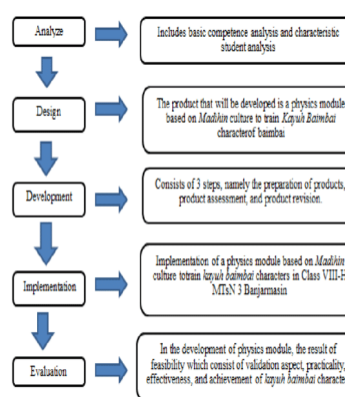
Analyze

Includes basic competence analysis and characteristic student analysis

Design

The product that will be developed is a physics module based on *Madihin* culture to train *Kayuh Baimbai* characterof bamba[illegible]

Development

Consists of 3 steps, namely the preparation of products, product assessment, and product revision.

Implementation

Implementation of a physics module based on *Madihin* culture totrain *kayuh baimbai* characters in Class VIII-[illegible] MTsN 3 Banjarmasin

Evaluation

In the development of physics module, the result of feasibility which consist of validation aspect, practicality, effectiveness, and achievement of *kayuh baimbai* characte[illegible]